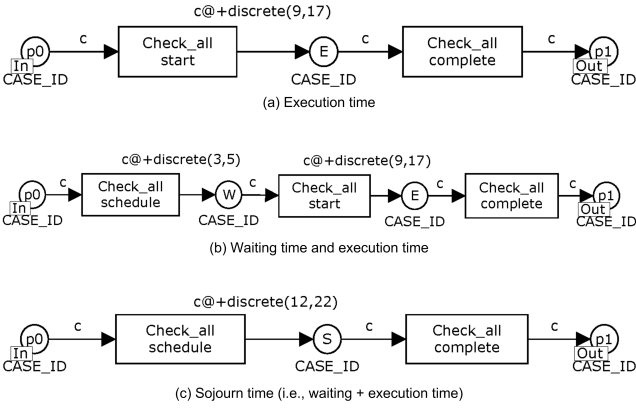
c@+discrete(9,17)

p0 In CASE_ID — c → Check_all start → E CASE_ID — c → Check_all complete — c → p1 Out CASE_ID

(a) Execution time

c@+discrete(3,5) c@+discrete(9,17)

p0 In CASE_ID — c → Check_all schedule → W — c → Check_all start → E CASE_ID — c → Check_all complete — c → p1 Out CASE_ID

(b) Waiting time and execution time

c@+discrete(12,22)

p0 In CASE_ID — c → Check_all schedule → S CASE_ID — c → Check_all complete — c → p1 Out CASE_ID

(c) Sojourn time (i.e., waiting + execution time)